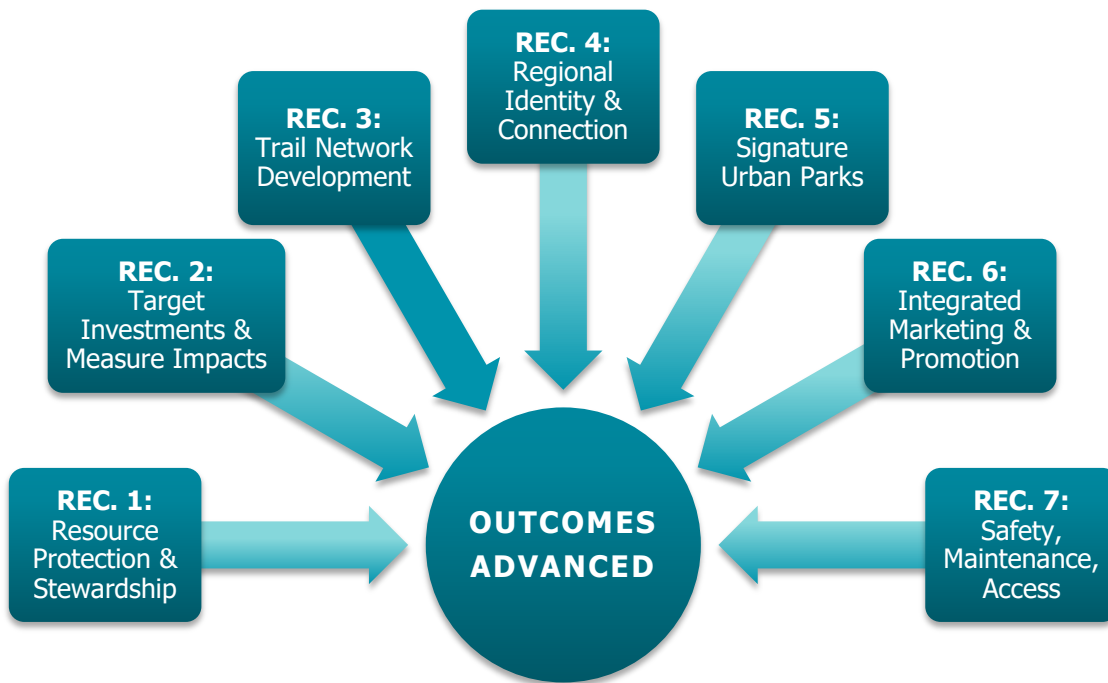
REC. 4:
Regional Identity & Connection

REC. 3:
Trail Network Development

REC. 5:
Signature Urban Parks

REC. 2:
Target Investments & Measure Impacts

REC. 6:
Integrated Marketing & Promotion

REC. 1:
Resource Protection & Stewardship

OUTCOMES ADVANCED

REC. 7:
Safety, Maintenance, Access